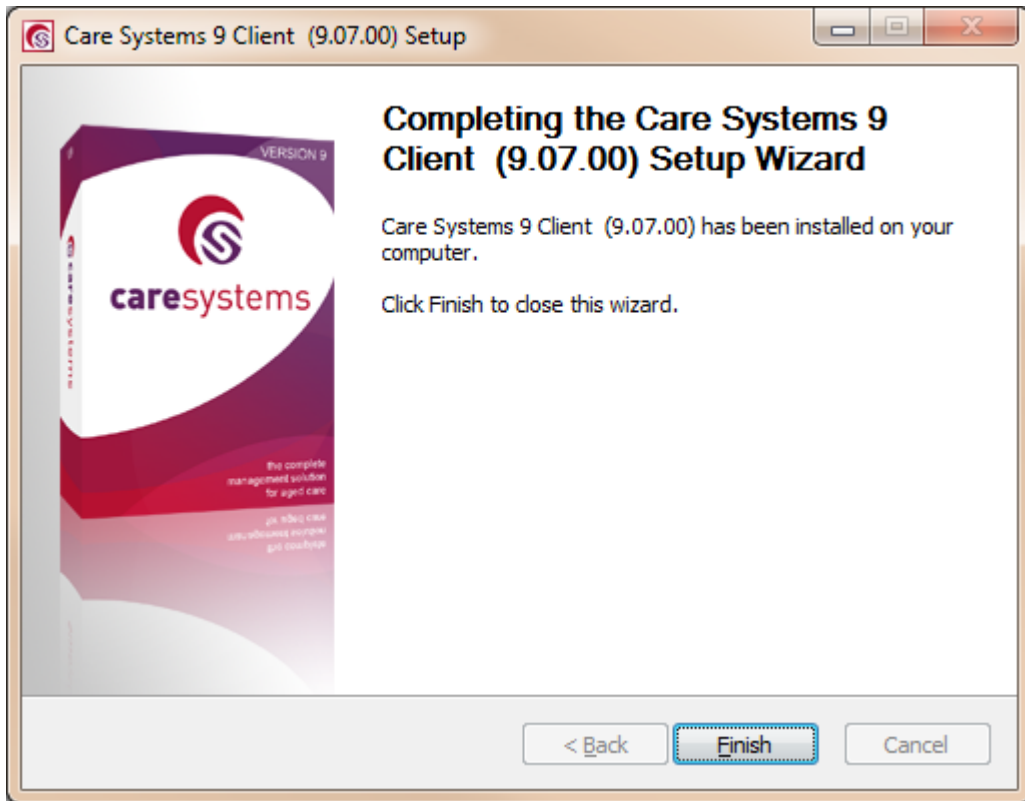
Care Systems 9 Client (9.07.00) Setup

VERSION 9

caresystems

caresystems

the complete management solution for aged care

Completing the Care Systems 9 Client (9.07.00) Setup Wizard

Care Systems 9 Client (9.07.00) has been installed on your computer.

Click Finish to close this wizard.

< Back

Finish

Cancel